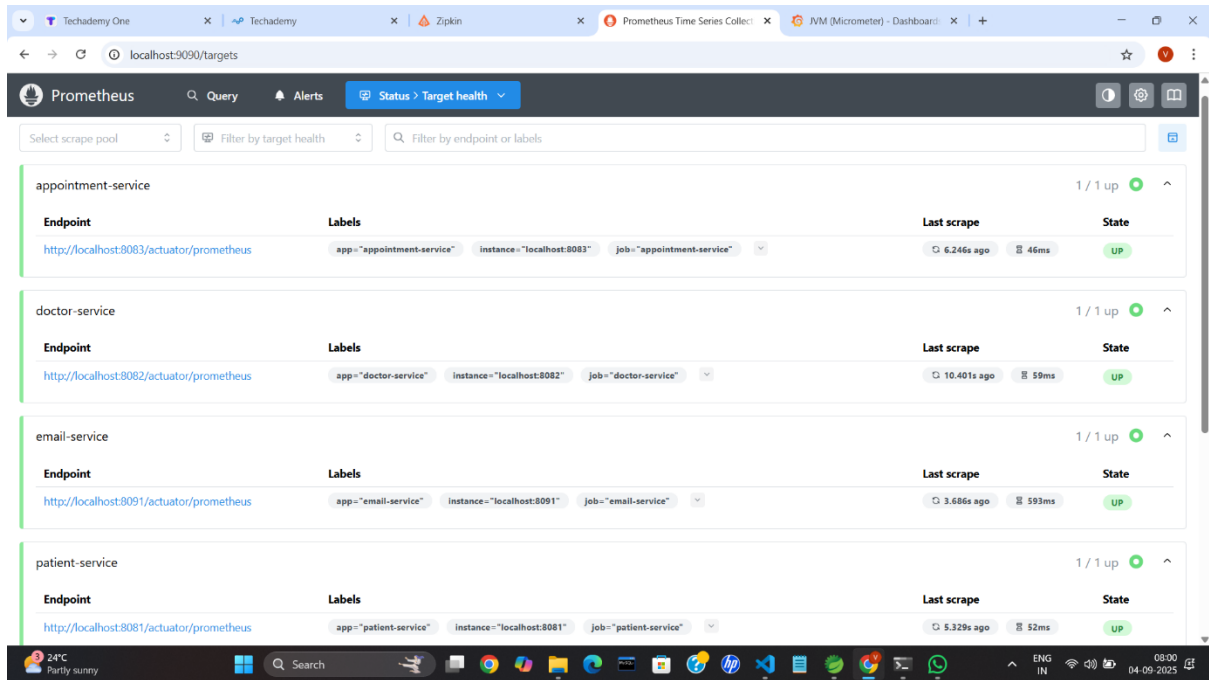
Techademy One | Techademy | Zipkin | Prometheus Time Series Collect | JVM (Micrometer) - Dashboard

localhost:9090/targets

Prometheus   Query   Alerts   Status > Target health

Select scrape pool   Filter by target health   Filter by endpoint or labels

appointment-service   1 / 1 up

| Endpoint | Labels | Last scrape | State |
|---|---|---|---|
| http://localhost:8083/actuator/prometheus | app="appointment-service" instance="localhost:8083" job="appointment-service" | 6.246s ago 46ms | UP |

doctor-service   1 / 1 up

| Endpoint | Labels | Last scrape | State |
|---|---|---|---|
| http://localhost:8082/actuator/prometheus | app="doctor-service" instance="localhost:8082" job="doctor-service" | 10.401s ago 59ms | UP |

email-service   1 / 1 up

| Endpoint | Labels | Last scrape | State |
|---|---|---|---|
| http://localhost:8091/actuator/prometheus | app="email-service" instance="localhost:8091" job="email-service" | 3.686s ago 593ms | UP |

patient-service   1 / 1 up

| Endpoint | Labels | Last scrape | State |
|---|---|---|---|
| http://localhost:8081/actuator/prometheus | app="patient-service" instance="localhost:8081" job="patient-service" | 5.329s ago 52ms | UP |

24°C Partly sunny   Search   ENG IN   08:00 04-09-2025